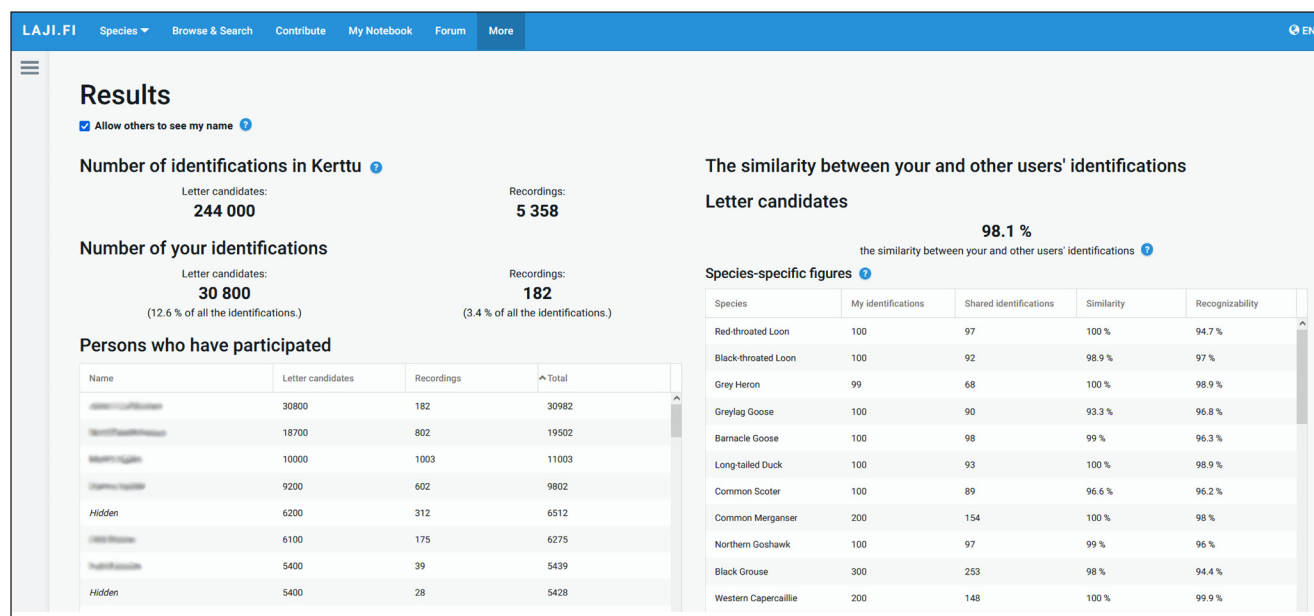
LAJI.FI Species Browse & Search Contribute My Notebook Forum More EN

Results

Allow others to see my name

Number of identifications in Kerttu

Letter candidates:
244 000

Recordings:
5 358

Number of your identifications

Letter candidates:
30 800
(12.6 % of all the identifications.)

Recordings:
182
(3.4 % of all the identifications.)

Persons who have participated

| Name | Letter candidates | Recordings | Total |
|---|---|---|---|
| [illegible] | 30800 | 182 | 30982 |
| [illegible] | 18700 | 802 | 19502 |
| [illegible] | 10000 | 1003 | 11003 |
| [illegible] | 9200 | 602 | 9802 |
| Hidden | 6200 | 312 | 6512 |
| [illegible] | 6100 | 175 | 6275 |
| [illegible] | 5400 | 39 | 5439 |
| Hidden | 5400 | 28 | 5428 |

The similarity between your and other users' identifications

Letter candidates

98.1 %
the similarity between your and other users' identifications

Species-specific figures

| Species | My identifications | Shared identifications | Similarity | Recognizability |
|---|---|---|---|---|
| Red-throated Loon | 100 | 97 | 100 % | 94.7 % |
| Black-throated Loon | 100 | 92 | 98.9 % | 97 % |
| Grey Heron | 99 | 68 | 100 % | 98.9 % |
| Greylag Goose | 100 | 90 | 93.3 % | 96.8 % |
| Barnacle Goose | 100 | 98 | 99 % | 96.3 % |
| Long-tailed Duck | 100 | 93 | 100 % | 98.9 % |
| Common Scoter | 100 | 89 | 96.6 % | 96.2 % |
| Common Merganser | 200 | 154 | 100 % | 98 % |
| Northern Goshawk | 100 | 97 | 99 % | 96 % |
| Black Grouse | 300 | 253 | 98 % | 94.4 % |
| Western Capercaillie | 200 | 148 | 100 % | 99.9 % |